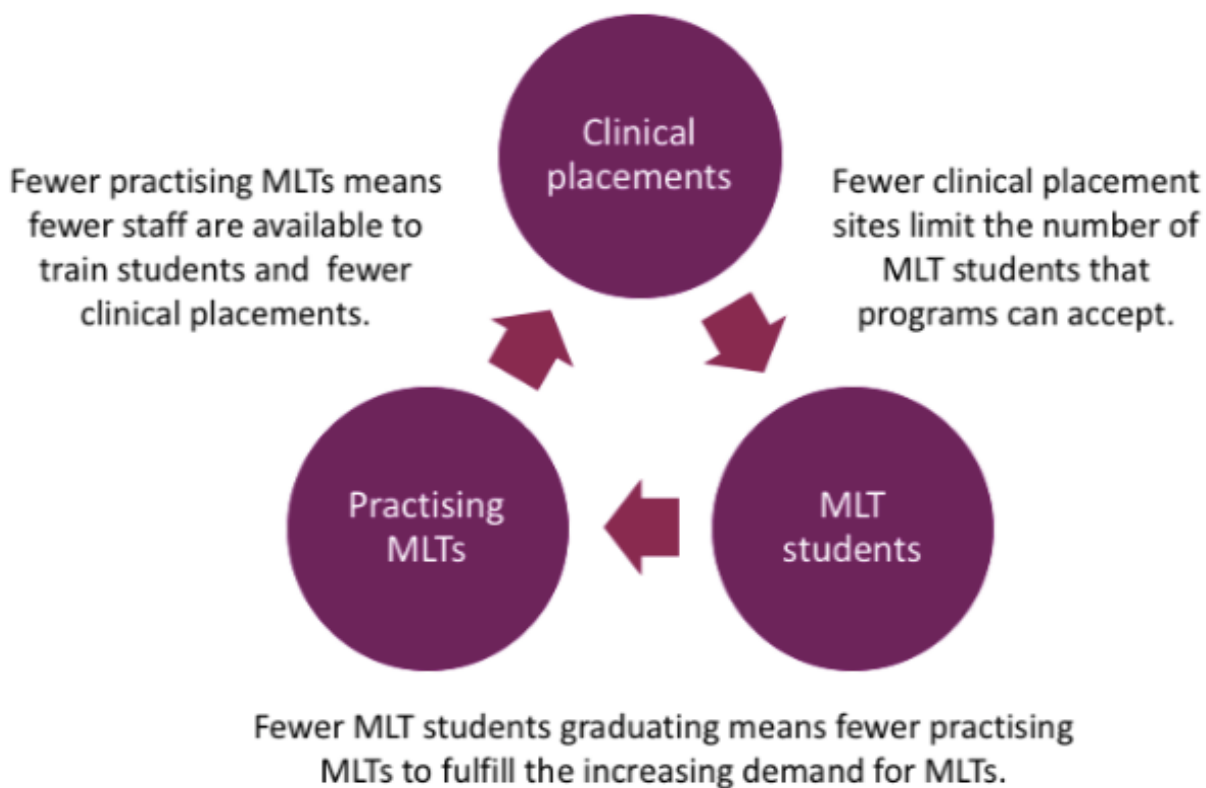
Clinical placements

Fewer practising MLTs means fewer staff are available to train students and fewer clinical placements.

Fewer clinical placement sites limit the number of MLT students that programs can accept.

Practising MLTs

MLT students

Fewer MLT students graduating means fewer practising MLTs to fulfill the increasing demand for MLTs.